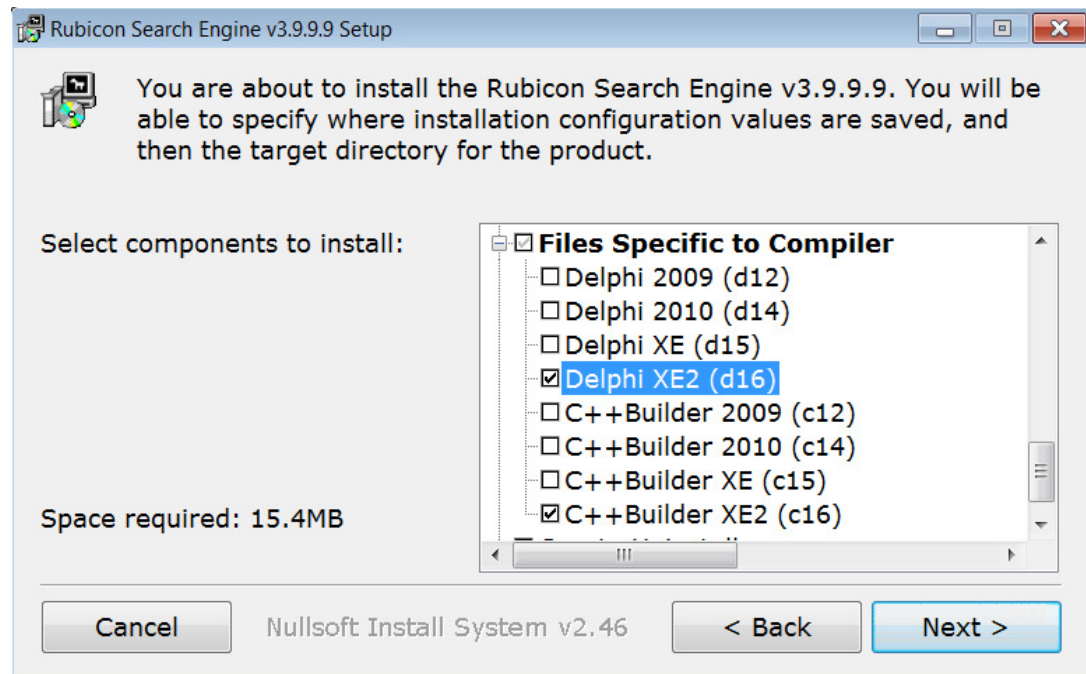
Rubicon Search Engine v3.9.9.9 Setup

You are about to install the Rubicon Search Engine v3.9.9.9. You will be able to specify where installation configuration values are saved, and then the target directory for the product.

Select components to install:

Files Specific to Compiler
Delphi 2009 (d12)
Delphi 2010 (d14)
Delphi XE (d15)
Delphi XE2 (d16)
C++Builder 2009 (c12)
C++Builder 2010 (c14)
C++Builder XE (c15)
C++Builder XE2 (c16)
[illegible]

Space required: 15.4MB

Cancel
Nullsoft Install System v2.46
< Back
Next >